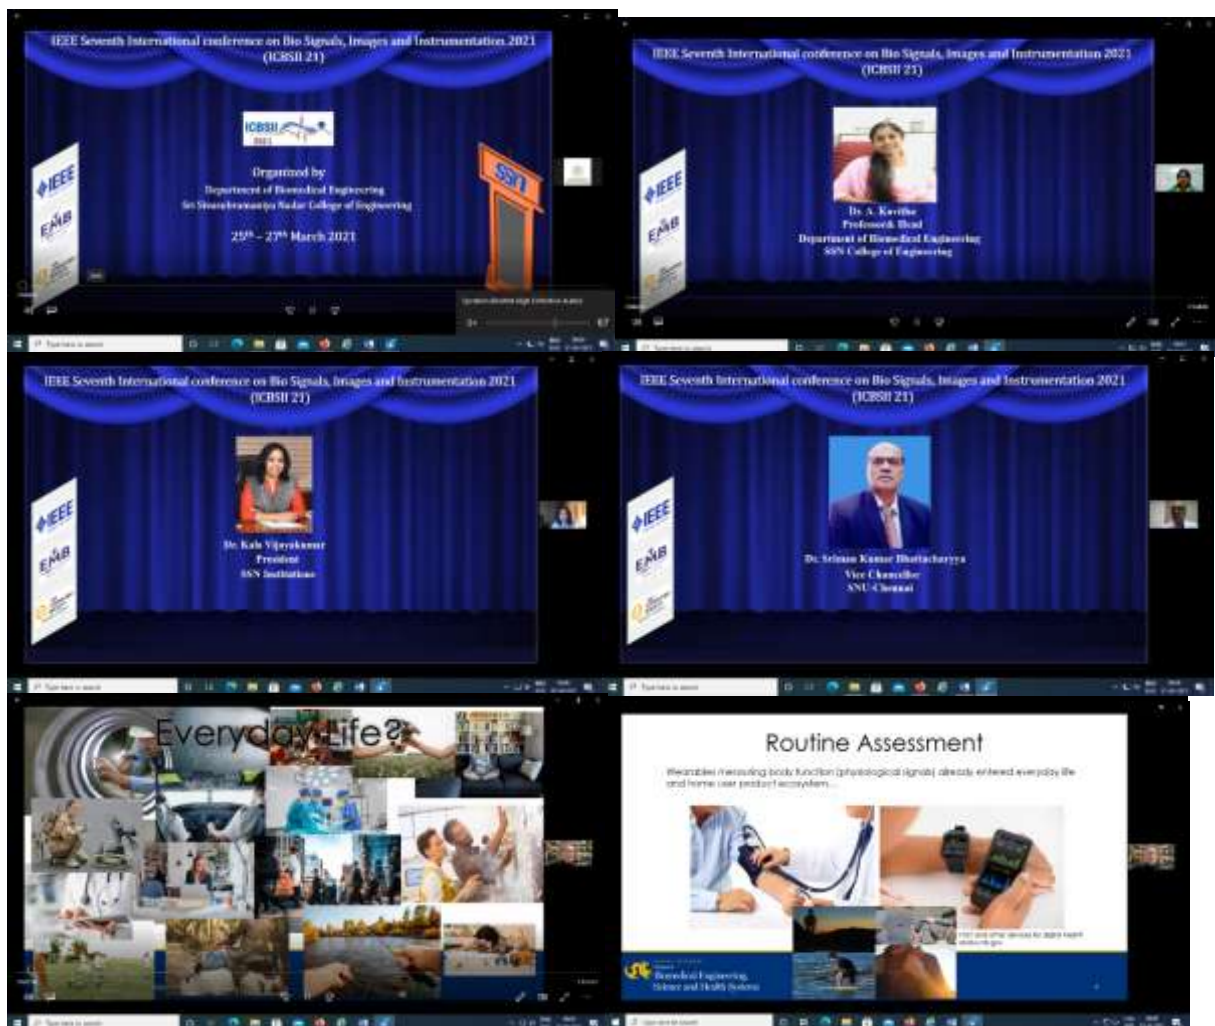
IEEE Seventh International conference on Bio Signals, Images and Instrumentation 2021
(ICBSII 21)

ICBSII 2021

Organized by
Department of Biomedical Engineering
Sri Sivasubramaniya Nadar College of Engineering

25th – 27th March 2021

IEEE
EMB
SSN

IEEE Seventh International conference on Bio Signals, Images and Instrumentation 2021
(ICBSII 21)

Dr. A. Kavitha
Professor & Head
Department of Biomedical Engineering
SSN College of Engineering

IEEE
EMB

IEEE Seventh International conference on Bio Signals, Images and Instrumentation 2021
(ICBSII 21)

Dr. Kala Vijayakumar
President
SSN Institutions

IEEE
EMB

IEEE Seventh International conference on Bio Signals, Images and Instrumentation 2021
(ICBSII 21)

Dr. Srimau Kumar Bhattacharyya
Vice Chancellor
SNU-Chennai

IEEE
EMB

Everyday Life?

Routine Assessment

Wearables measuring body function (physiological signals) already entered everyday life and home user product ecosystem...

Biomedical Engineering
Science and Health Systems